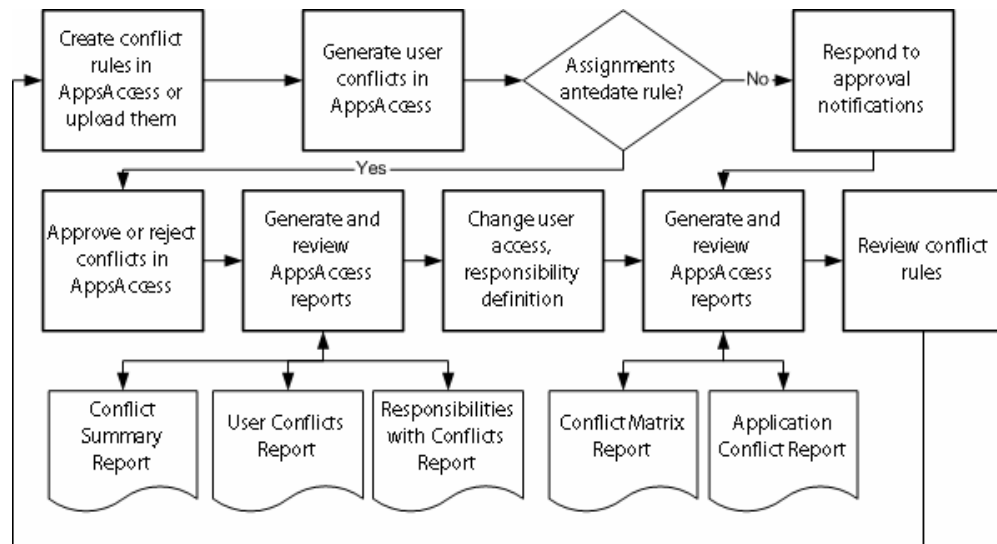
Create conflict rules in AppsAccess or upload them

Generate user conflicts in AppsAccess

Assignments antedate rule?

No

Respond to approval notifications

Yes

Approve or reject conflicts in AppsAccess

Generate and review AppsAccess reports

Change user access, responsibility definition

Generate and review AppsAccess reports

Review conflict rules

Conflict Summary Report

User Conflicts Report

Responsibilities with Conflicts Report

Conflict Matrix Report

Application Conflict Report